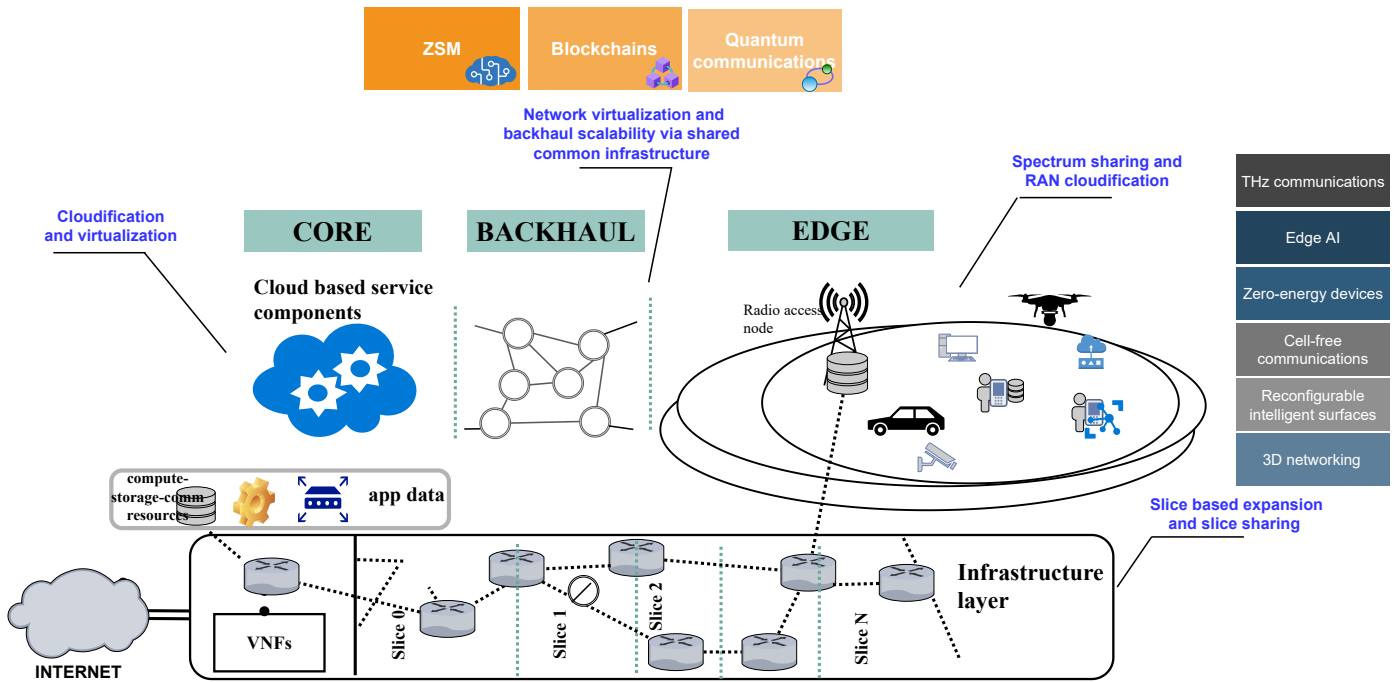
ZSM

Blockchains

Quantum communications

Network virtualization and backhaul scalability via shared common infrastructure

Spectrum sharing and RAN cloudification

THz communications

Edge AI

Zero-energy devices

Cell-free communications

Reconfigurable intelligent surfaces

3D networking

Cloudification and virtualization

CORE

BACKHAUL

EDGE

Cloud based service components

Radio access node

compute-storage-comm resources

app data

Slice based expansion and slice sharing

Infrastructure layer

VNFs

Slice 0

Slice 1

Slice 2

Slice N

INTERNET